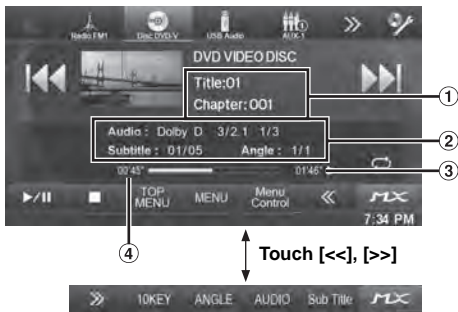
Radio FM1
Disc DVD-V
USB Audio
AUX-1
»

DVD VIDEO DISC

Title:01
Chapter:001

Audio : Dolby D 3/2.1 1/3
Subtitle : 01/05 Angle : 1/1

00'43"
01'46"

▶/II
■
TOP MENU
MENU
Menu Control
«
MX
7:34 PM

①
②
③
④

Touch [<<], [>>]

»
10KEY
ANGLE
AUDIO
Sub Title
MX